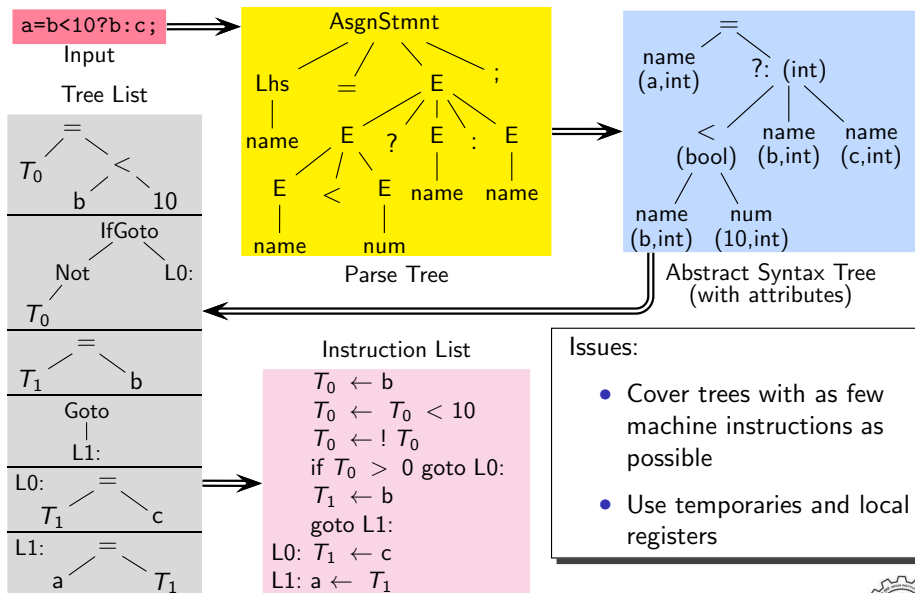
a=b<10?b:c;
Input

AsgnStmnt
Lhs
=
E
;
name
E
?
E
:
E
E
<
E
name
name
name
num
Parse Tree

=
name
(a,int)
?: (int)
<
(bool)
name
(b,int)
name
(c,int)
name
(b,int)
num
(10,int)
Abstract Syntax Tree
(with attributes)

Tree List
=
$T_0$
<
b
10
IfGoto
Not
L0:
$T_0$
=
$T_1$
b
Goto
L1:
L0:
=
$T_1$
c
L1:
=
a
$T_1$

Instruction List
$T_0 \leftarrow$ b
$T_0 \leftarrow T_0 < 10$
$T_0 \leftarrow ! \; T_0$
if $T_0 > 0$ goto L0:
$T_1 \leftarrow$ b
goto L1:
L0: $T_1 \leftarrow$ c
L1: a $\leftarrow T_1$

Issues:
• Cover trees with as few machine instructions as possible
• Use temporaries and local registers